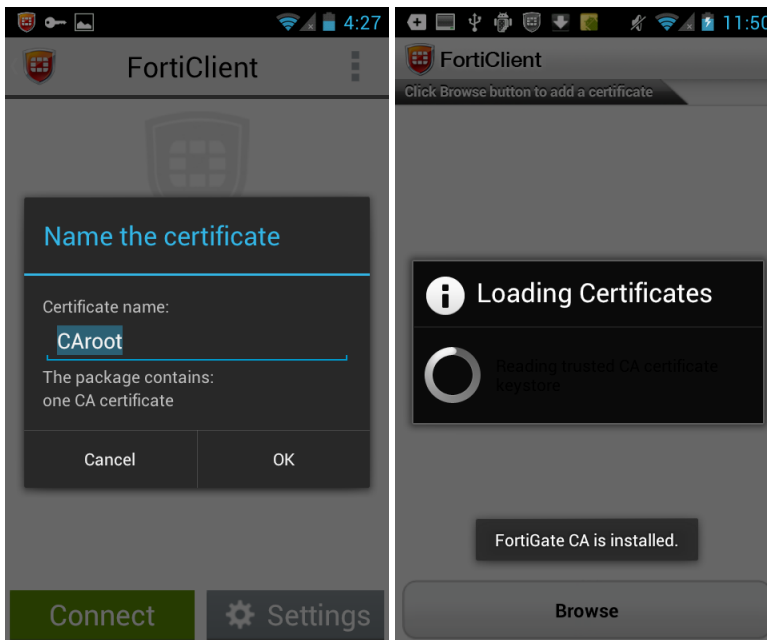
4:27

FortiClient

Name the certificate

Certificate name:

CAroot

The package contains: one CA certificate

Cancel

OK

Connect

Settings

11:50

FortiClient

Click Browse button to add a certificate

Loading Certificates

Reading trusted CA certificate keystore

FortiGate CA is installed.

Browse